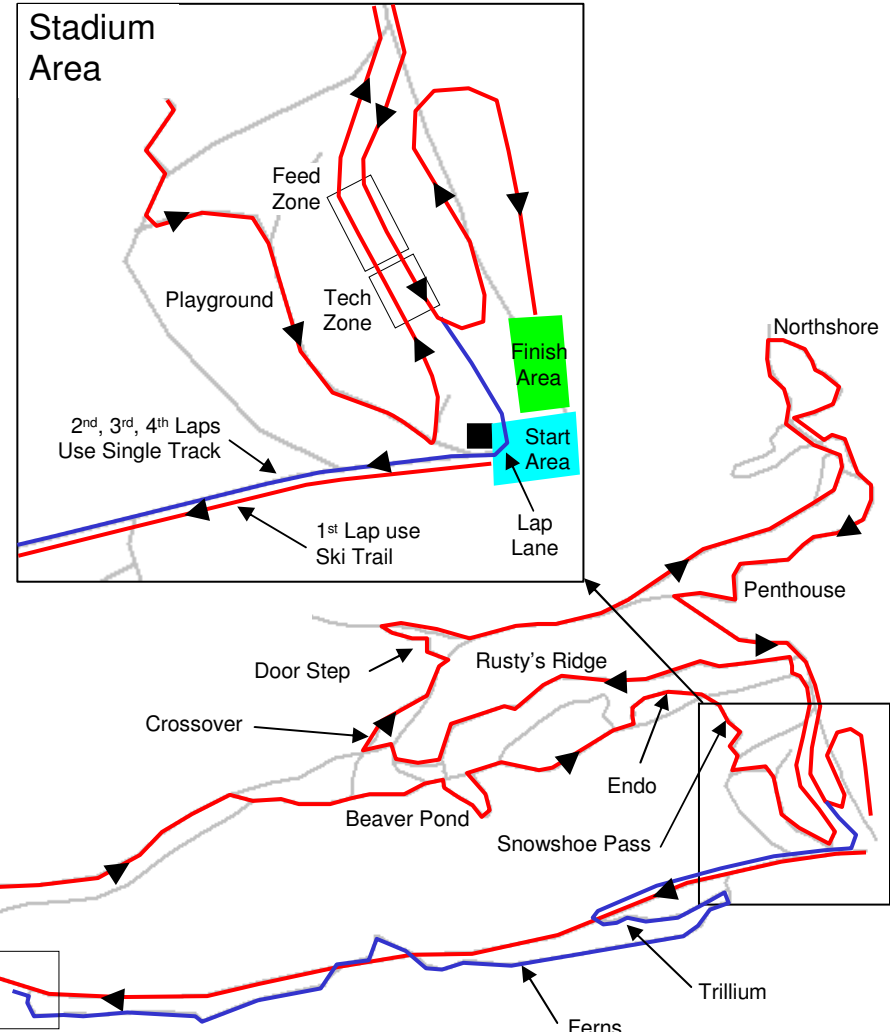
Stadium Area

Feed Zone

Playground

Tech Zone

Finish Area

Start Area

2nd, 3rd, 4th Laps Use Single Track

1st Lap use Ski Trail

Lap Lane

Northshore

Penthouse

Door Step

Rusty's Ridge

Crossover

Endo

Beaver Pond

Snowshoe Pass

Trillium

Ferns